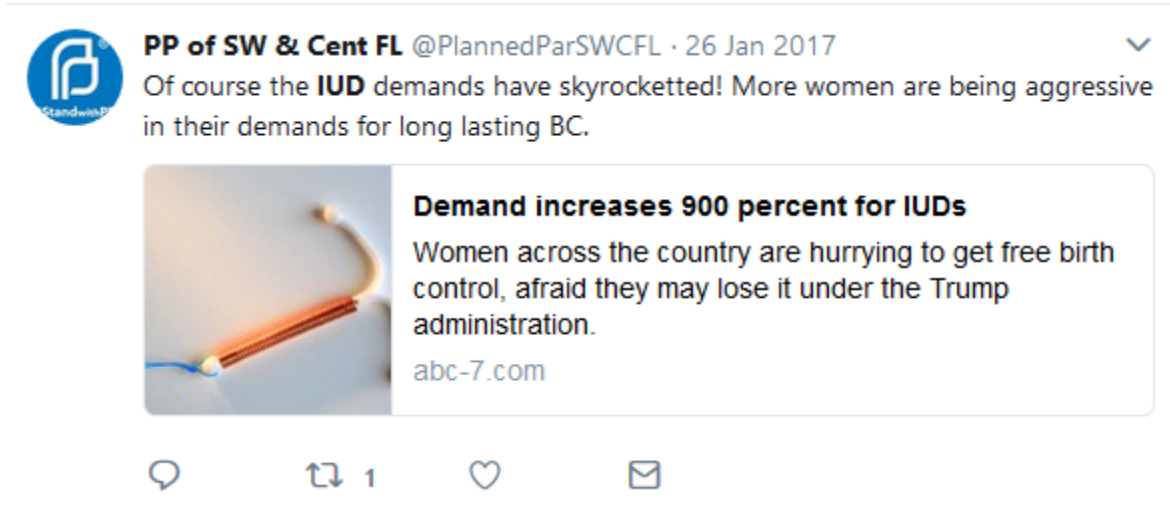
#StandwithPP

PP of SW & Cent FL @PlannedParSWCFL · 26 Jan 2017

Of course the IUD demands have skyrocketted! More women are being aggressive in their demands for long lasting BC.

Demand increases 900 percent for IUDs

Women across the country are hurrying to get free birth control, afraid they may lose it under the Trump administration.

abc-7.com

1